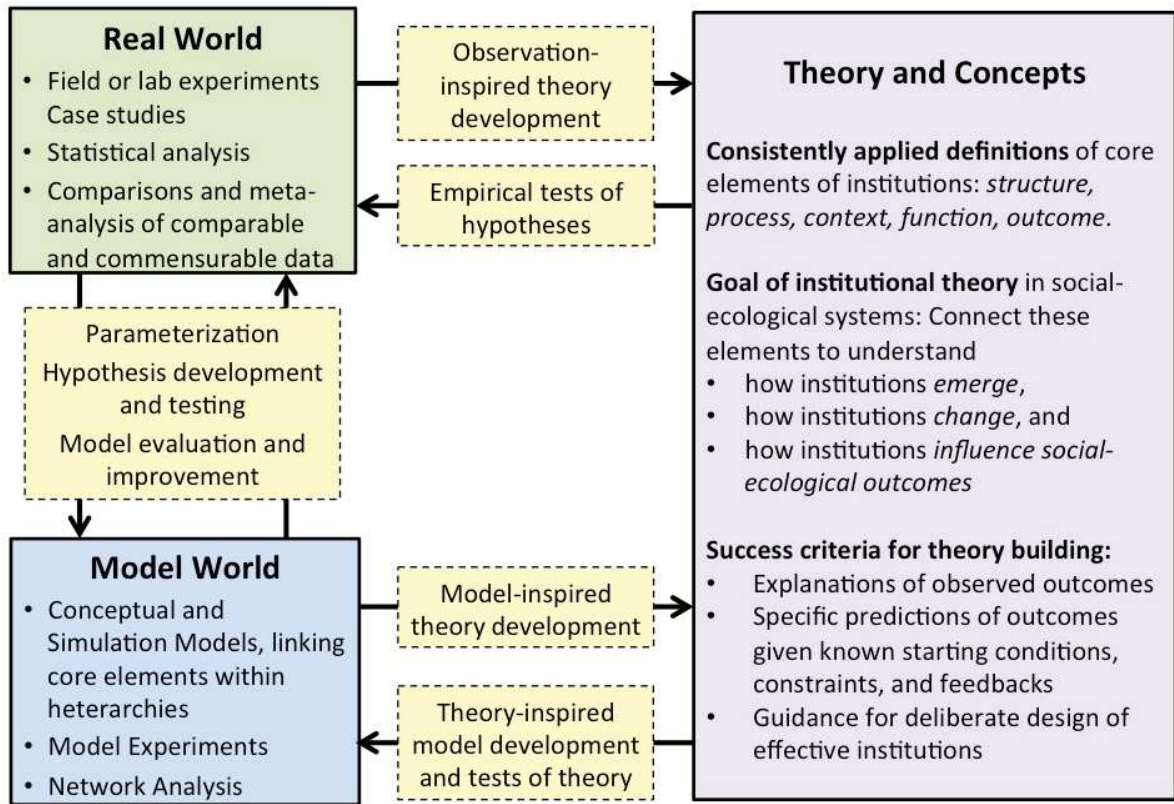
**Real World**
• Field or lab experiments Case studies
• Statistical analysis
• Comparisons and meta-analysis of comparable and commensurable data

Observation-inspired theory development

Empirical tests of hypotheses

**Theory and Concepts**

**Consistently applied definitions** of core elements of institutions: *structure, process, context, function, outcome*.

**Goal of institutional theory** in social-ecological systems: Connect these elements to understand
• how institutions *emerge*,
• how institutions *change*, and
• how institutions *influence social-ecological outcomes*

**Success criteria for theory building:**
• Explanations of observed outcomes
• Specific predictions of outcomes given known starting conditions, constraints, and feedbacks
• Guidance for deliberate design of effective institutions

Parameterization
Hypothesis development and testing
Model evaluation and improvement

**Model World**
• Conceptual and Simulation Models, linking core elements within heterarchies
• Model Experiments
• Network Analysis

Model-inspired theory development

Theory-inspired model development and tests of theory